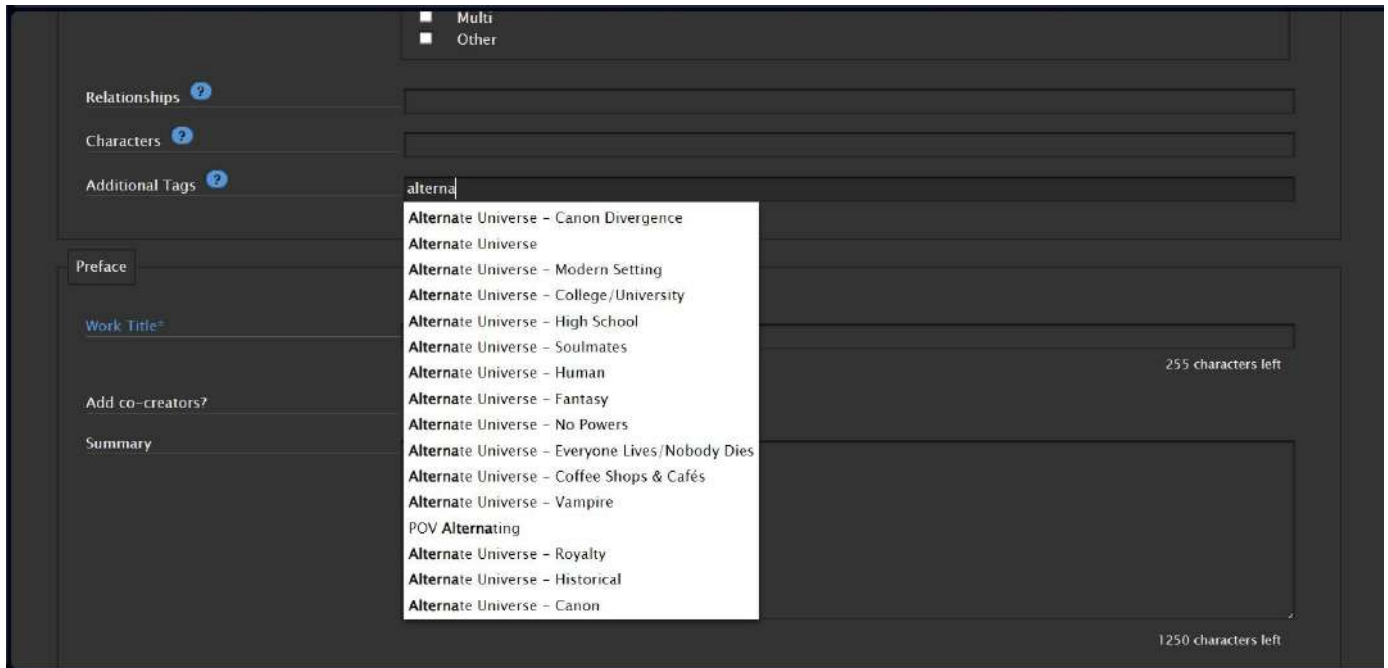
Multi
Other

Relationships ?

Characters ?

Additional Tags ?

alterna

Alternate Universe - Canon Divergence
Alternate Universe
Alternate Universe - Modern Setting
Alternate Universe - College/University
Alternate Universe - High School
Alternate Universe - Soulmates
Alternate Universe - Human
Alternate Universe - Fantasy
Alternate Universe - No Powers
Alternate Universe - Everyone Lives/Nobody Dies
Alternate Universe - Coffee Shops & Cafés
Alternate Universe - Vampire
POV Alternating
Alternate Universe - Royalty
Alternate Universe - Historical
Alternate Universe - Canon

Preface

Work Title*

255 characters left

Add co-creators?

Summary

1250 characters left